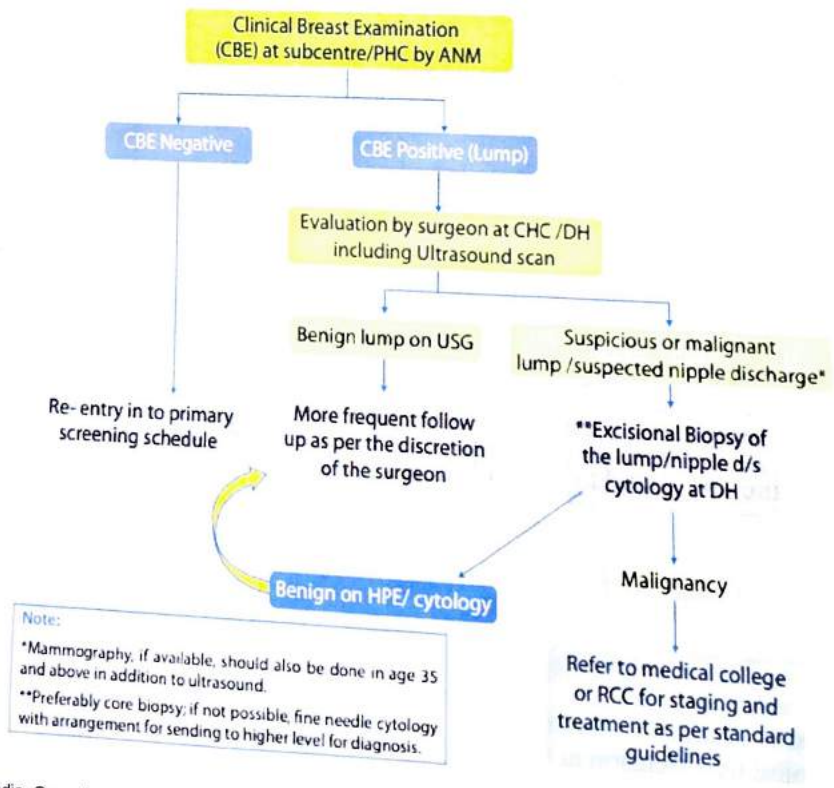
Clinical Breast Examination (CBE) at subcentre/PHC by ANM

CBE Negative

CBE Positive (Lump)

Evaluation by surgeon at CHC /DH including Ultrasound scan

Benign lump on USG

Suspicious or malignant lump /suspected nipple discharge*

Re- entry in to primary screening schedule

More frequent follow up as per the discretion of the surgeon

**Excisional Biopsy of the lump/nipple d/s cytology at DH

Benign on HPE/ cytology

Malignancy

Refer to medical college or RCC for staging and treatment as per standard guidelines

Note:

*Mammography, if available, should also be done in age 35 and above in addition to ultrasound.

**Preferably core biopsy; if not possible, fine needle cytology with arrangement for sending to higher level for diagnosis.